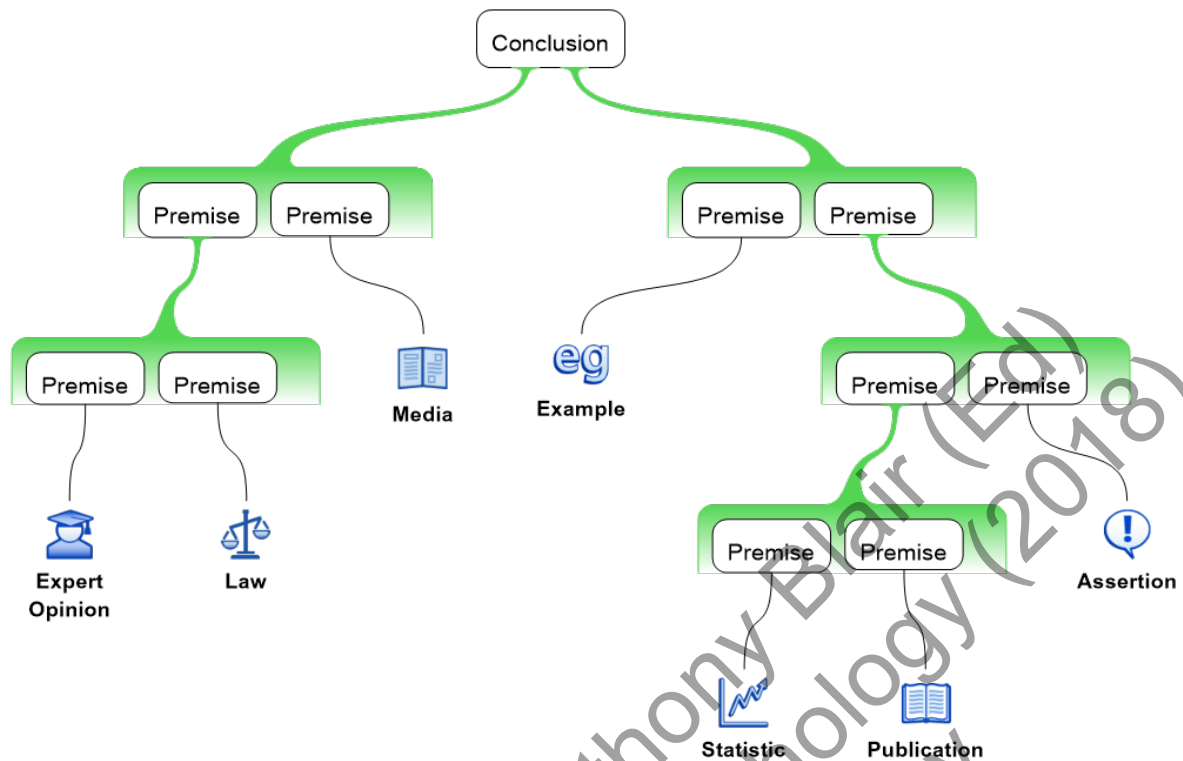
Conclusion

Premise Premise

Premise Premise

Premise Premise

Media

eg

Example

Premise Premise

Expert Opinion

Law

Premise Premise

Assertion

Statistic

Publication

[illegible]thony Blair (Ed) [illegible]ology (2018)